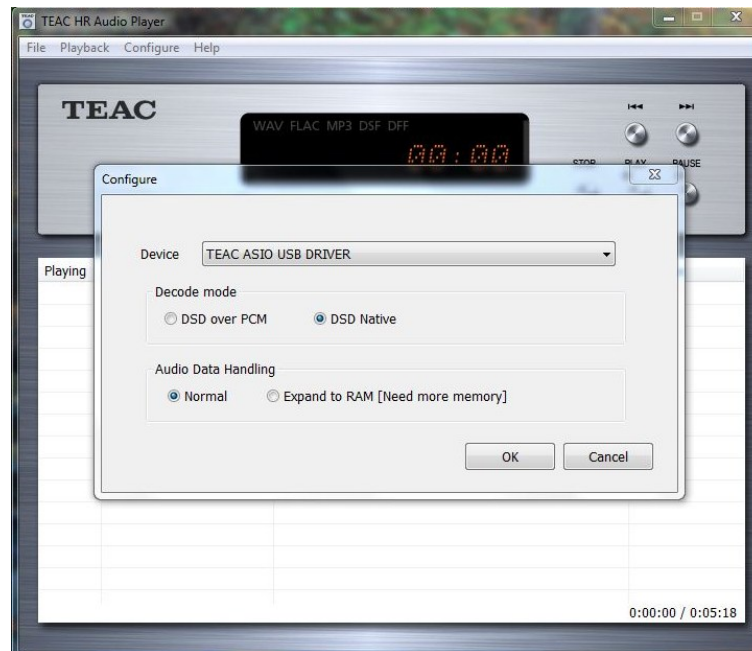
TEAC HR Audio Player

File Playback Configure Help

TEAC

WAV FLAC MP3 DSF DFF

00:00

STOP PLAY PAUSE

Configure

Device TEAC ASIO USB DRIVER

Decode mode

DSD over PCM DSD Native

Audio Data Handling

Normal Expand to RAM [Need more memory]

OK Cancel

Playing

0:00:00 / 0:05:18